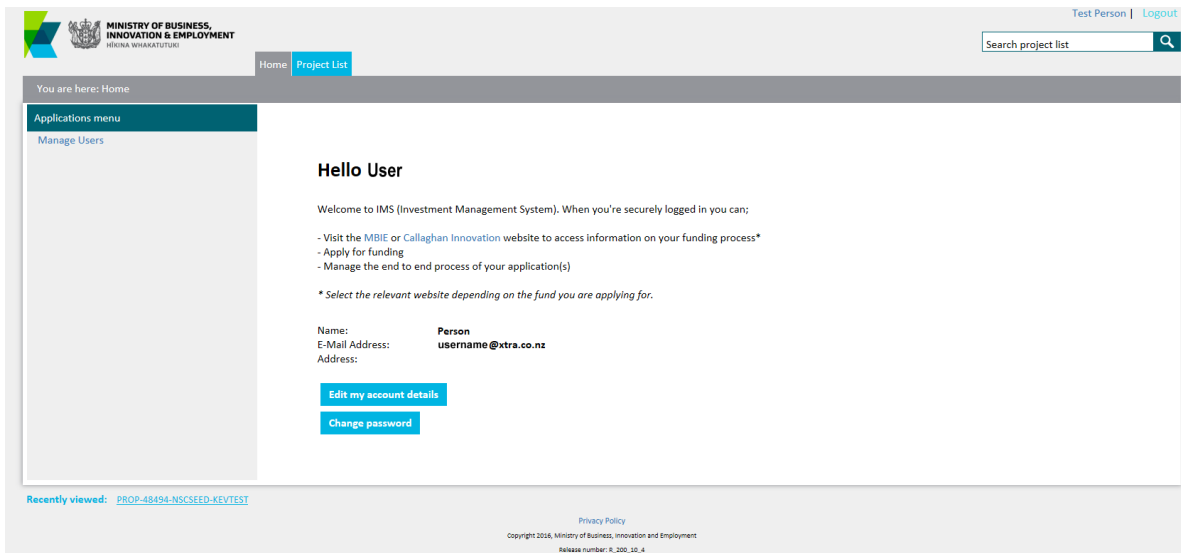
MINISTRY OF BUSINESS, INNOVATION & EMPLOYMENT
HĪKINA WHAKATUTUKI

Test Person | Logout

Search project list

Home
Project List

You are here: Home

Applications menu
Manage Users

Hello User

Welcome to IMS (Investment Management System). When you're securely logged in you can;

- Visit the MBIE or Callaghan Innovation website to access information on your funding process*
- Apply for funding
- Manage the end to end process of your application(s)

* Select the relevant website depending on the fund you are applying for.

Name: Person
E-Mail Address: username@xtra.co.nz
Address:

Edit my account details

Change password

Recently viewed: PROP-48494-NSCSEED-KEVTEST

Privacy Policy

Copyright 2016, Ministry of Business, Innovation and Employment

Release number: R_200_10_4